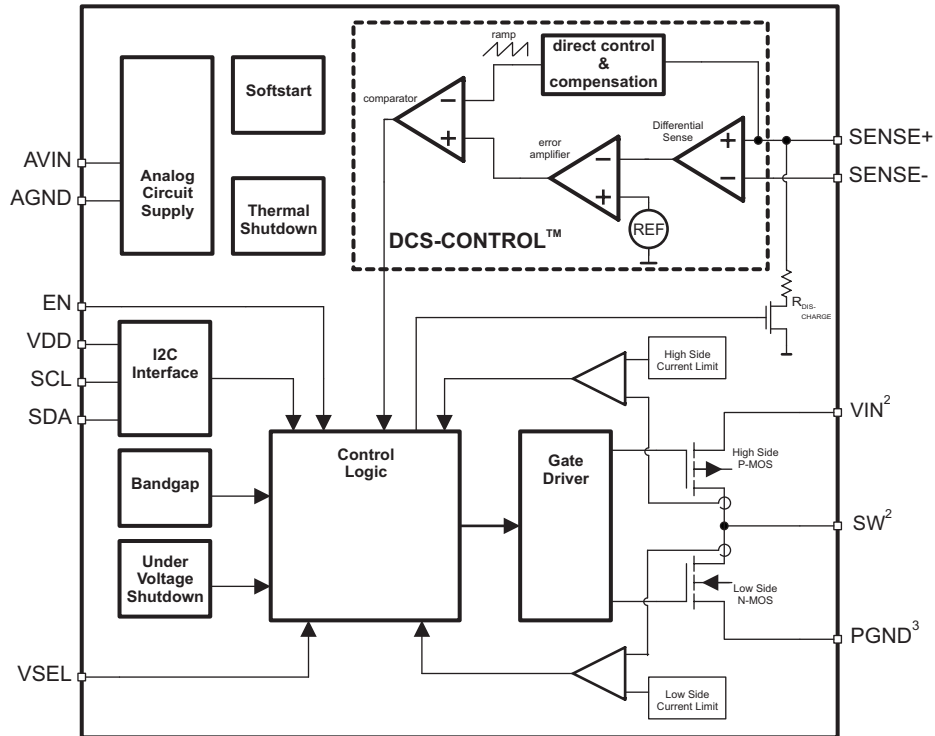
ramp
direct control & compensation
comparator
error amplifier
Differential Sense
REF
DCS-CONTROL™
Softstart
Analog Circuit Supply
Thermal Shutdown
AVIN
AGND
SENSE+
SENSE-
EN
VDD
SCL
SDA
I2C Interface
$R_{DIS-CHARGE}$
High Side Current Limit
Control Logic
Gate Driver
$VIN^2$
High Side P-MOS
Bandgap
$SW^2$
Under Voltage Shutdown
Low Side N-MOS
$PGND^3$
VSEL
Low Side Current Limit